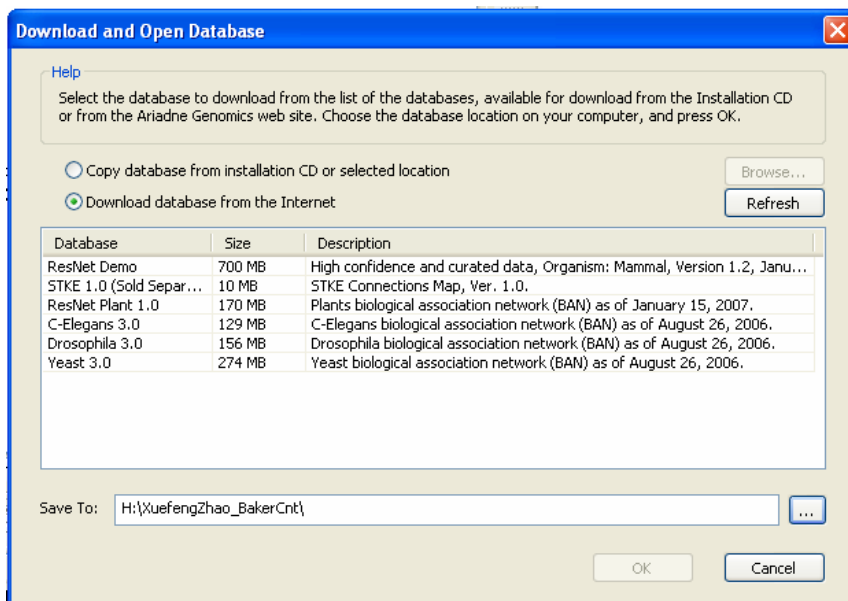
Download and Open Database

Help

Select the database to download from the list of the databases, available for download from the Installation CD or from the Ariadne Genomics web site. Choose the database location on your computer, and press OK.

Copy database from installation CD or selected location

Download database from the Internet

Browse...

Refresh

| Database | Size | Description |
|---|---|---|
| ResNet Demo | 700 MB | High confidence and curated data, Organism: Mammal, Version 1.2, Janu... |
| STKE 1.0 (Sold Separ... | 10 MB | STKE Connections Map, Ver. 1.0. |
| ResNet Plant 1.0 | 170 MB | Plants biological association network (BAN) as of January 15, 2007. |
| C-Elegans 3.0 | 129 MB | C-Elegans biological association network (BAN) as of August 26, 2006. |
| Drosophila 3.0 | 156 MB | Drosophila biological association network (BAN) as of August 26, 2006. |
| Yeast 3.0 | 274 MB | Yeast biological association network (BAN) as of August 26, 2006. |

Save To: H:\XuefengZhao_BakerCnt\

...

OK

Cancel